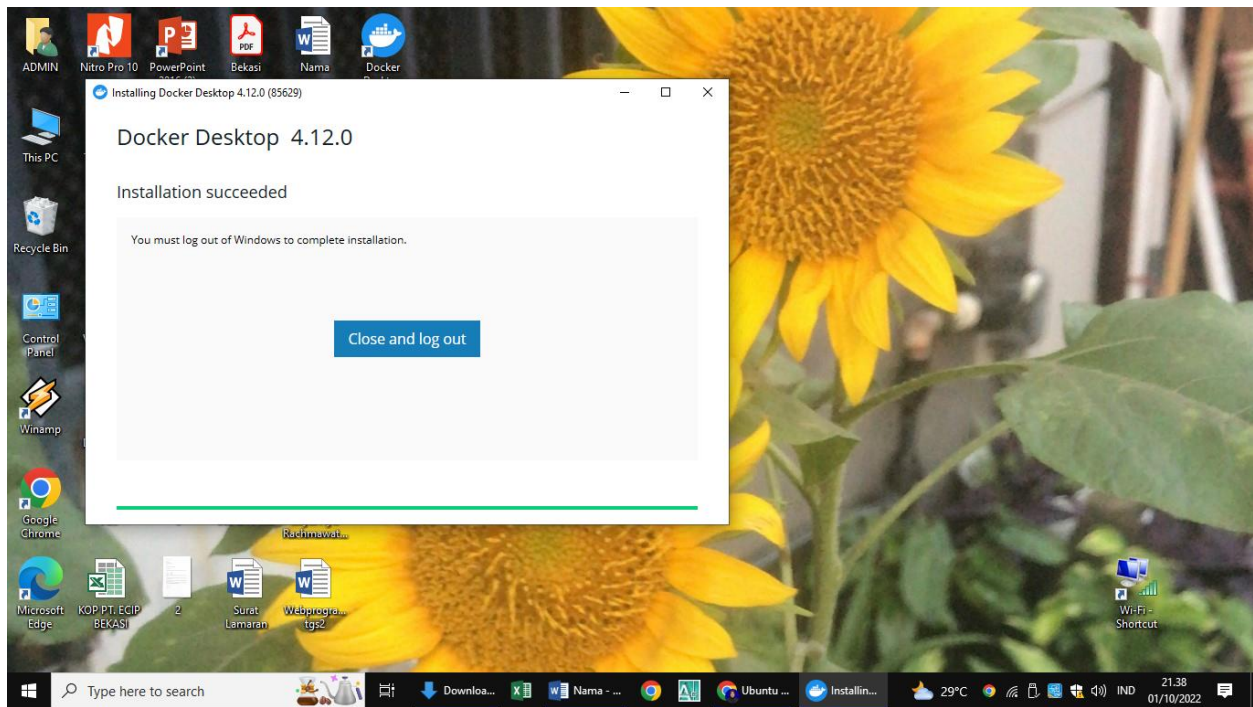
ADMIN
Nitro Pro 10
PowerPoint 2016 (2)
Bekasi
Nama
Docker Desktop

Installing Docker Desktop 4.12.0 (85629)

Docker Desktop 4.12.0

Installation succeeded

You must log out of Windows to complete installation.

Close and log out

This PC
Recycle Bin
Control Panel
Winamp
Google Chrome
Rachmawat...
Microsoft Edge
KOP PT. ECIP BEKASI
2
Surat Lamaran
Webprogra... tgs2
Wi-Fi - Shortcut

Type here to search
Downloa...
Nama - ...
Ubuntu ...
Installin...
29°C
IND
21.38
01/10/2022